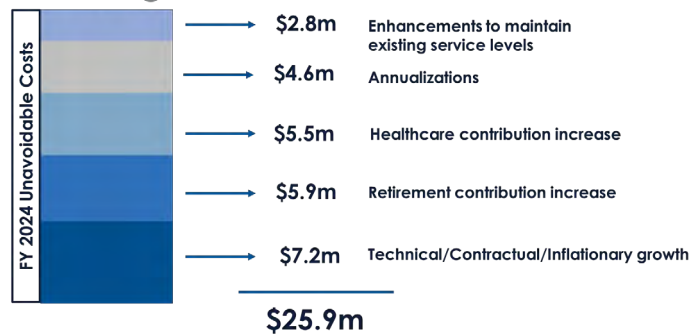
FY 2024 Unavoidable Costs

$2.8m Enhancements to maintain existing service levels

$4.6m Annualizations

$5.5m Healthcare contribution increase

$5.9m Retirement contribution increase

$7.2m Technical/Contractual/Inflationary growth

$25.9m